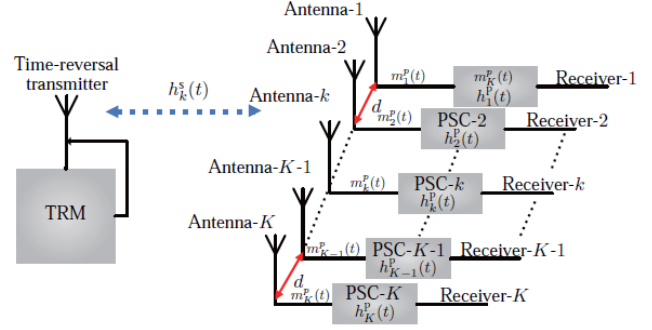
Antenna-1

Antenna-2

Time-reversal transmitter

$h_k^s(t)$

Antenna-$k$

$m_1^p(t)$

$m_K^p(t)$
$h_1^p(t)$

Receiver-1

$d$

$m_2^p(t)$

PSC-2
$h_2^p(t)$

Receiver-2

TRM

Antenna-$K$-1

$m_k^p(t)$

PSC-$k$
$h_k^p(t)$

Receiver-$k$

Antenna-$K$

$m_{K-1}^p(t)$

PSC-$K$-1
$h_{K-1}^p(t)$

Receiver-$K$-1

$d$

$m_K^p(t)$

PSC-$K$
$h_K^p(t)$

Receiver-$K$